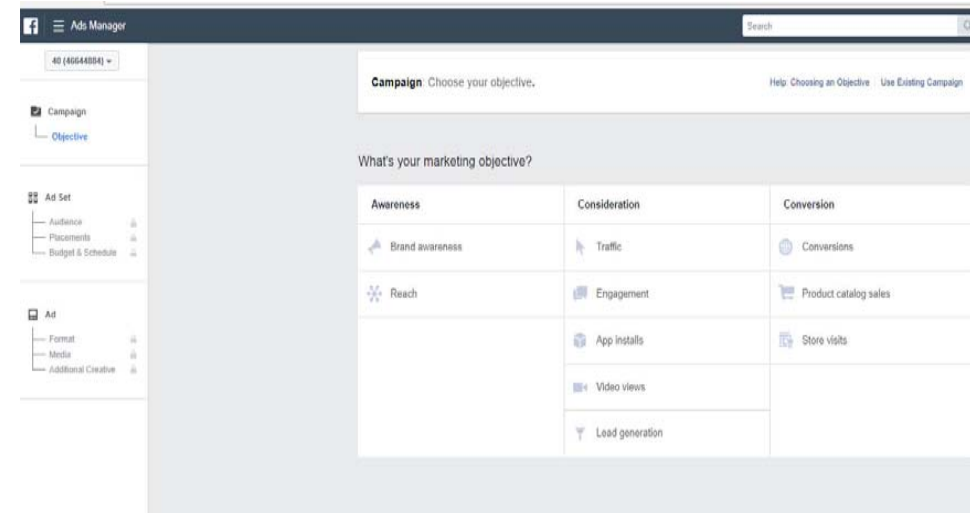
Ads Manager

Search

40 (46644884)

Campaign
Objective

Ad Set
Audience
Placements
Budget & Schedule

Ad
Format
Media
Additional Creative

Campaign: Choose your objective.

Help: Choosing an Objective | Use Existing Campaign

What's your marketing objective?

| Awareness | Consideration | Conversion |
|---|---|---|
| Brand awareness | Traffic | Conversions |
| Reach | Engagement | Product catalog sales |
| | App installs | Store visits |
| | Video views | |
| | Lead generation | |